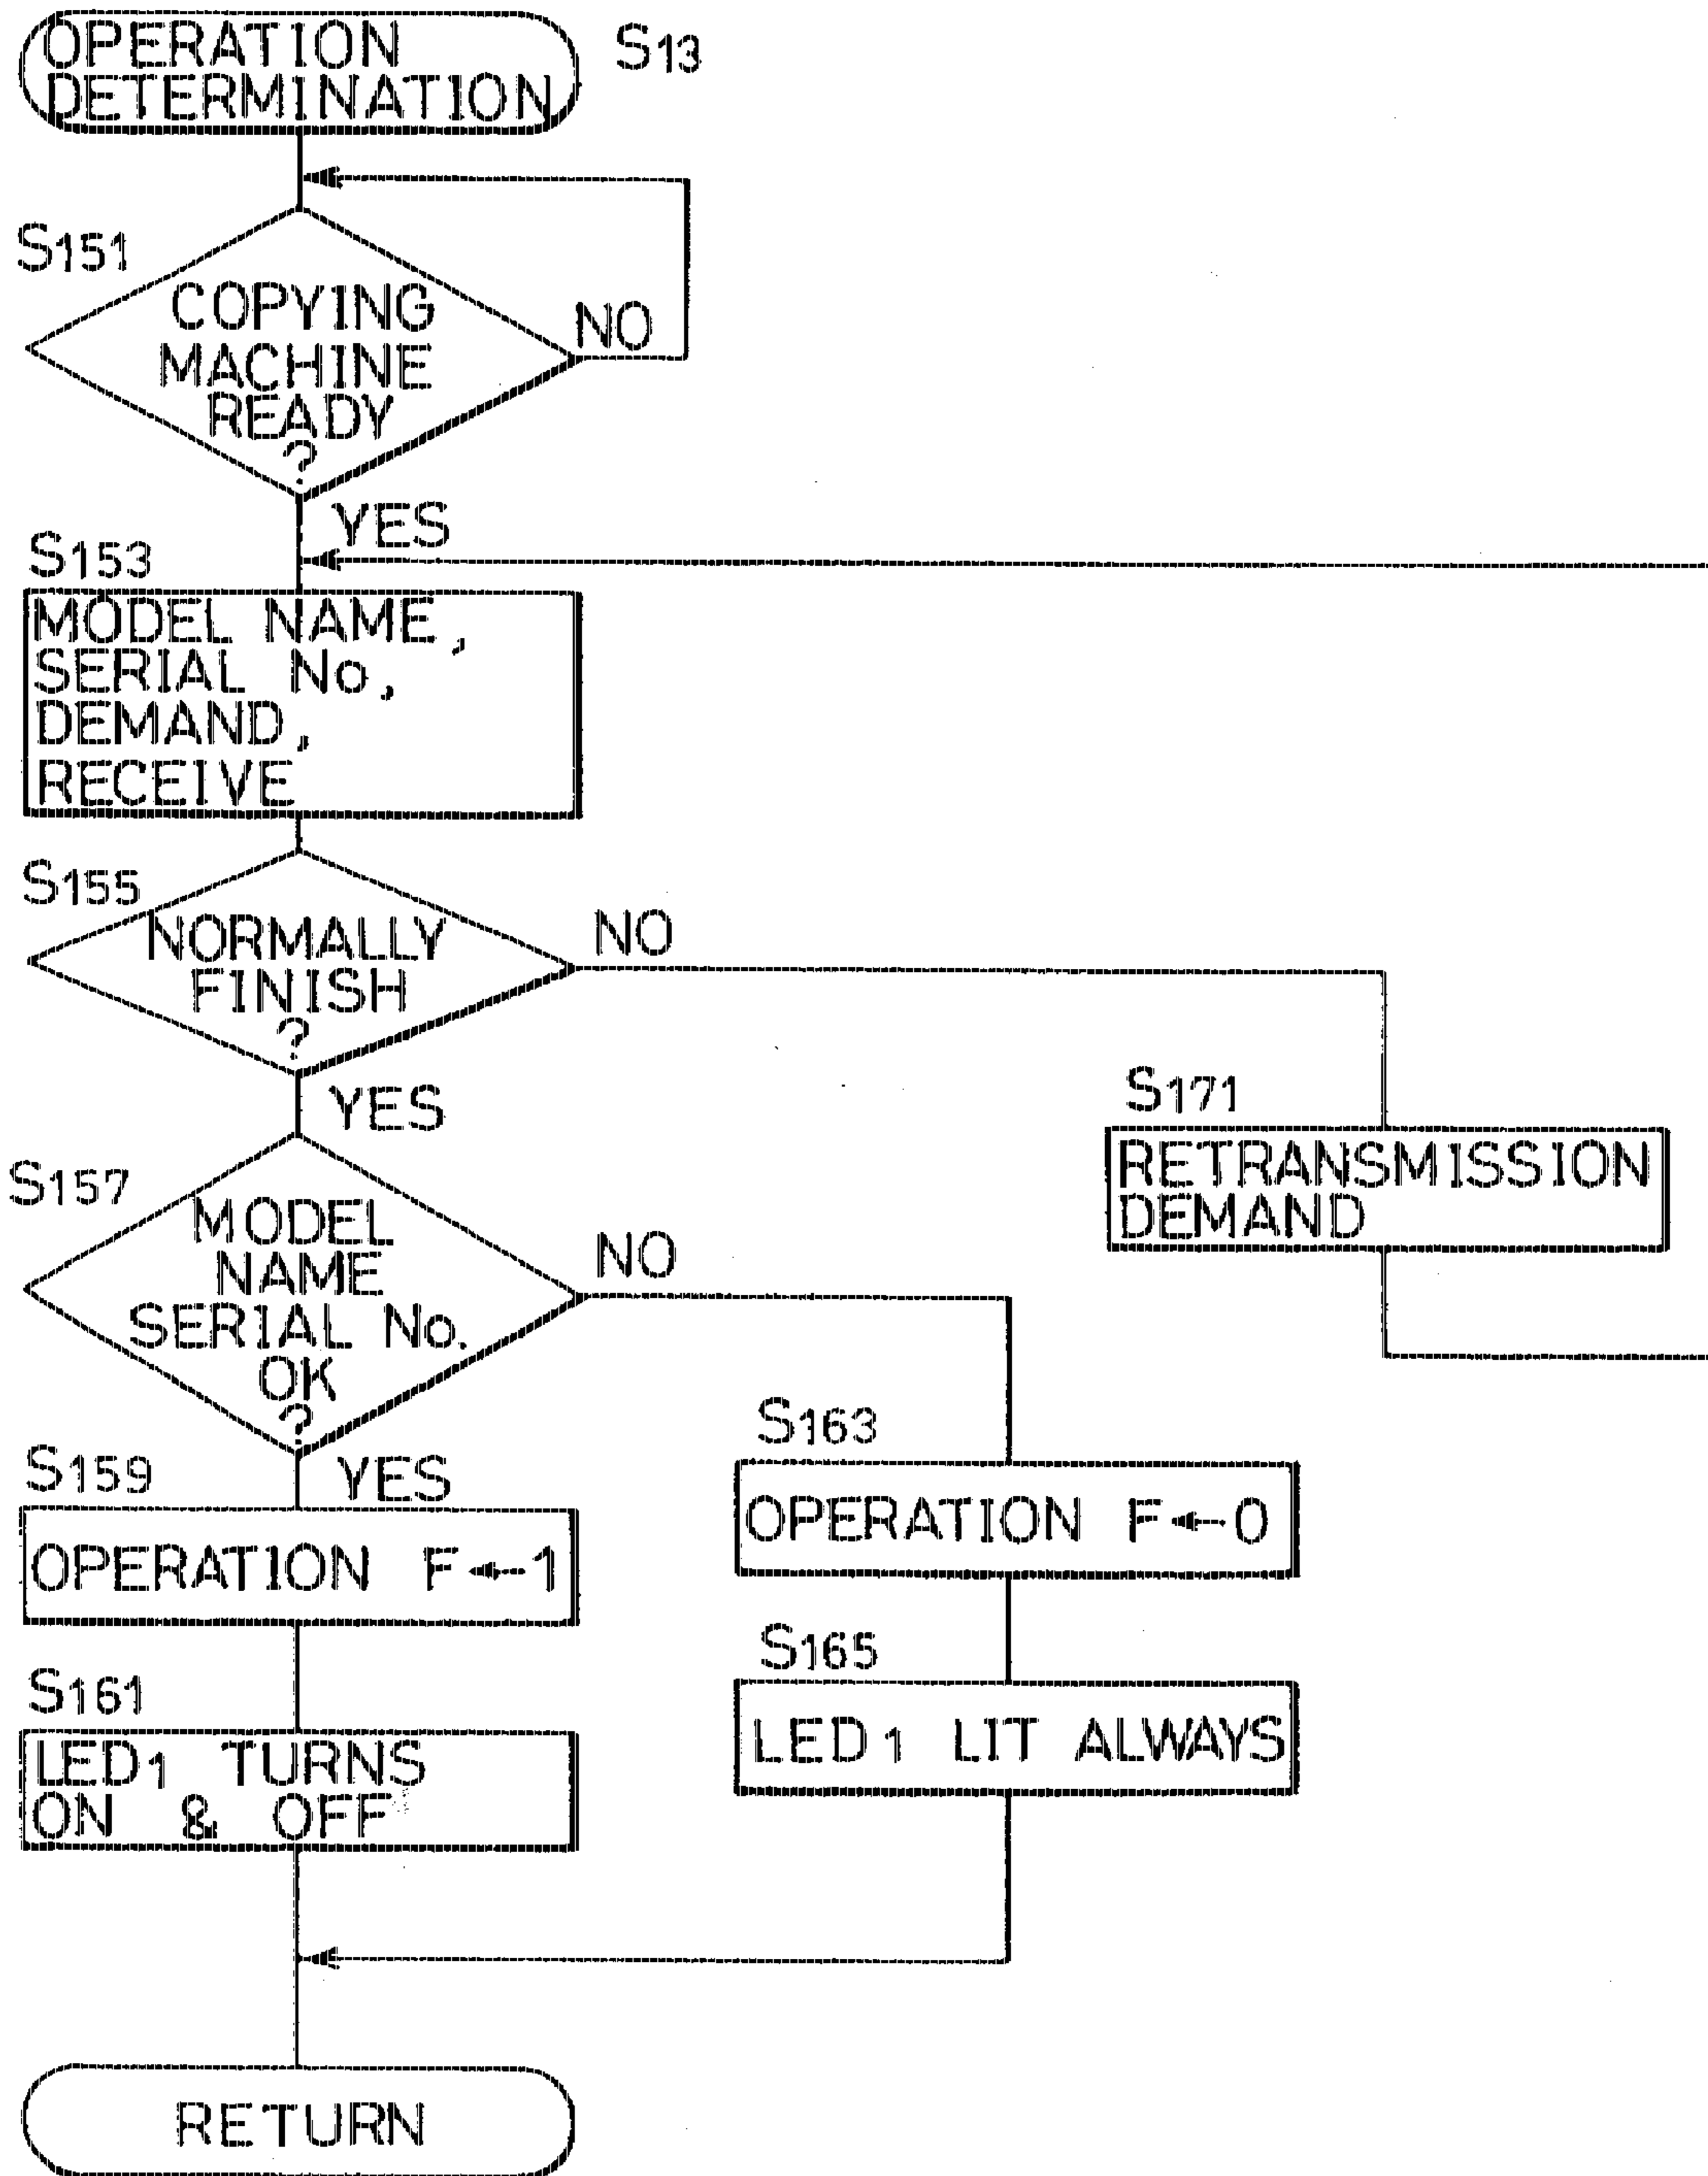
OPERATION DETERMINATION

$S_{13}$

$S_{151}$

COPYING MACHINE READY ?

NO

YES

$S_{153}$

MODEL NAME, SERIAL No, DEMAND, RECEIVE

$S_{155}$

NORMALLY FINISH ?

NO

YES

$S_{171}$

RETRANSMISSION DEMAND

$S_{157}$

MODEL NAME SERIAL No. OK ?

NO

YES

$S_{159}$

OPERATION $F \leftarrow 1$

$S_{163}$

OPERATION $F \leftarrow 0$

$S_{161}$

$LED_1$ TURNS ON & OFF

$S_{165}$

$LED_1$ LIT ALWAYS

RETURN